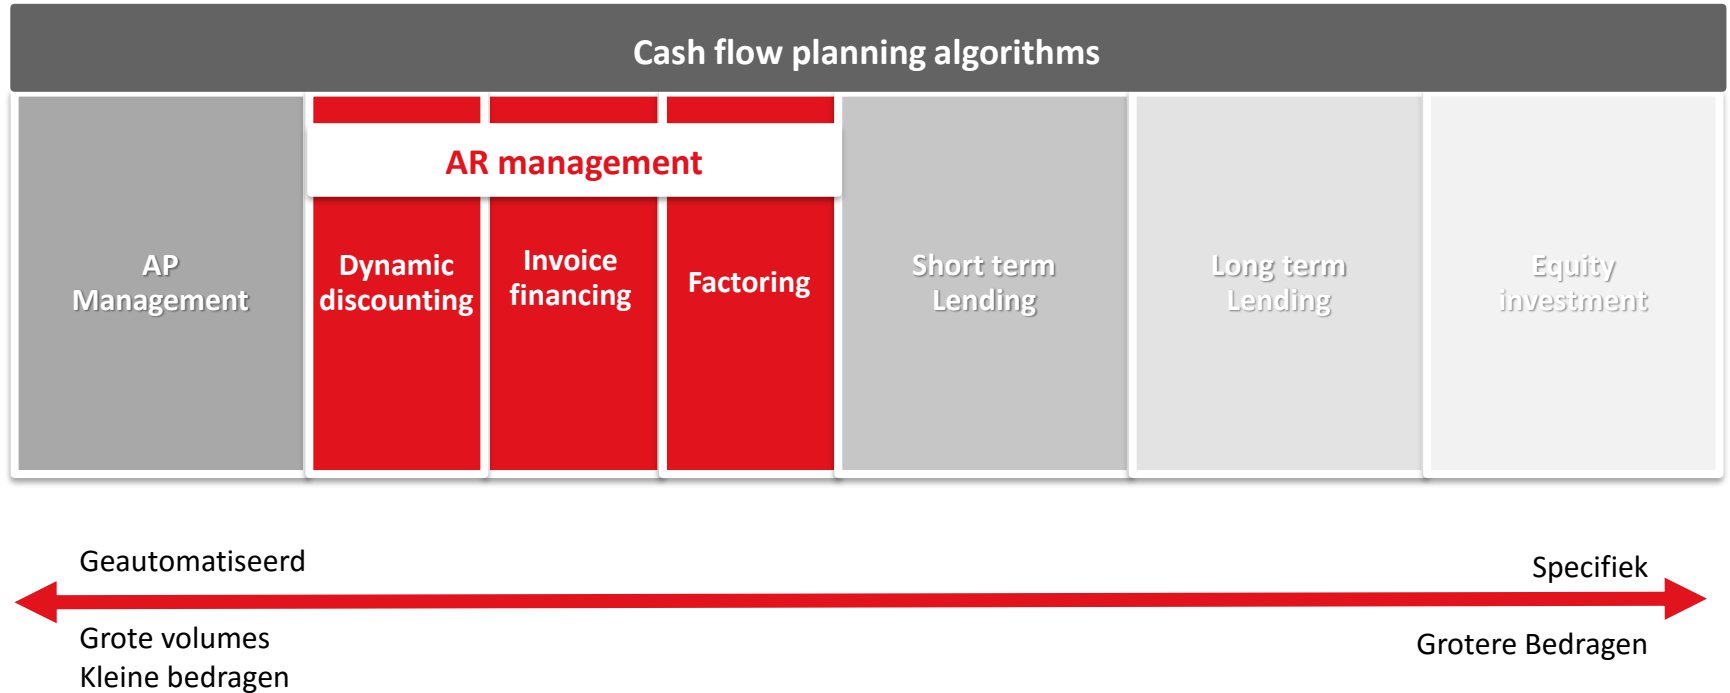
Cash flow planning algorithms

AR management

AP Management

Dynamic discounting

Invoice financing

Factoring

Short term Lending

Long term Lending

Equity investment

Geautomatiseerd

Specifiek

Grote volumes
Kleine bedragen

Grotere Bedragen